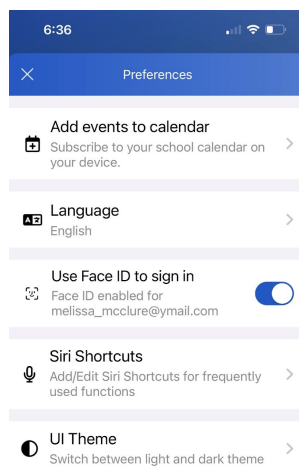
6:36

Preferences

Add events to calendar
Subscribe to your school calendar on your device.

Language
English

Use Face ID to sign in
Face ID enabled for melissa_mcclure@ymail.com

Siri Shortcuts
Add/Edit Siri Shortcuts for frequently used functions

UI Theme
Switch between light and dark theme